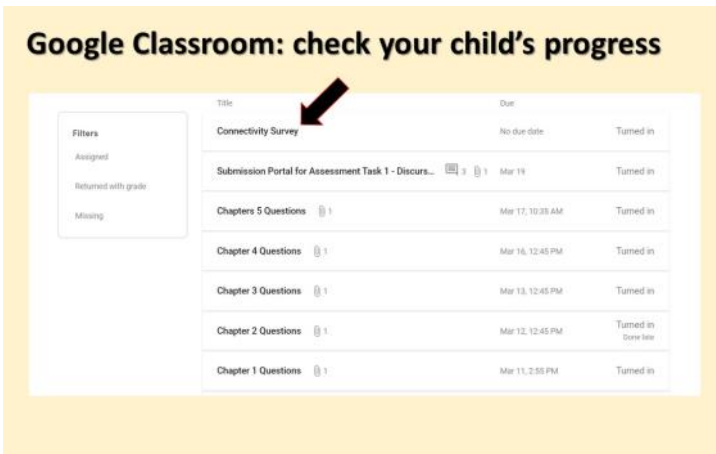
Google Classroom: check your child's progress

Filters
Assigned
Returned with grade
Missing

| Title | Due | |
|---|---|---|
| Connectivity Survey | No due date | Turned in |
| Submission Portal for Assessment Task 1 - Discurs... 3 1 | Mar 19 | Turned in |
| Chapters 5 Questions 1 | Mar 17, 10:35 AM | Turned in |
| Chapter 4 Questions 1 | Mar 16, 12:45 PM | Turned in |
| Chapter 3 Questions 1 | Mar 13, 12:45 PM | Turned in |
| Chapter 2 Questions 1 | Mar 12, 12:45 PM | Turned in Done late |
| Chapter 1 Questions 1 | Mar 11, 2:55 PM | Turned in |